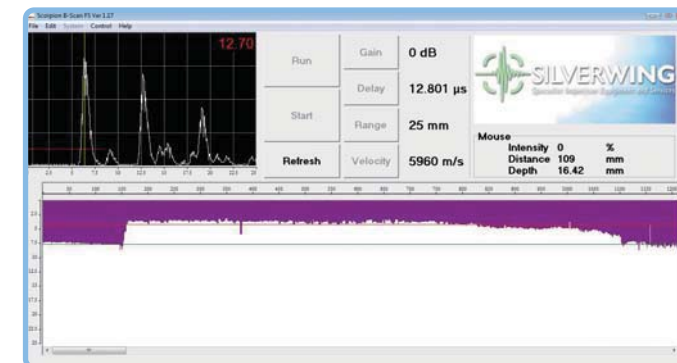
Scorpion B-Scan F5 Ver 1.27
File Edit System Control Help

12.70

Run
Start
Refresh

Gain 0 dB
Delay 12.801 µs
Range 25 mm
Velocity 5960 m/s

SILVERWING
Specialist Inspection Equipment and Services

Mouse
Intensity 0 %
Distance 109 mm
Depth 16.42 mm